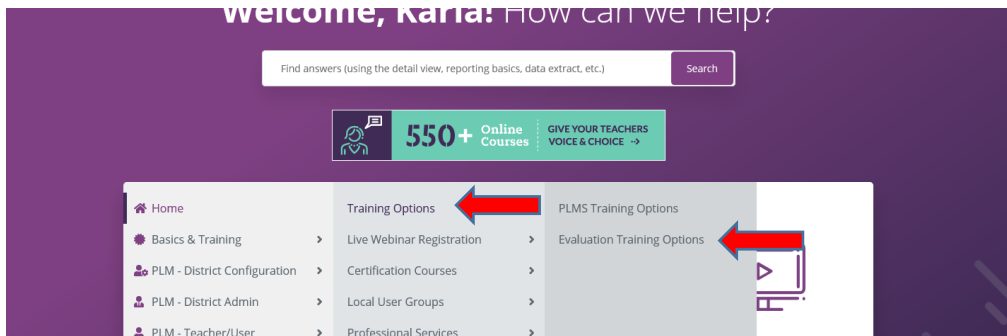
Welcome, Karla! How can we help?

Find answers (using the detail view, reporting basics, data extract, etc.)

Search

550+ Online Courses

GIVE YOUR TEACHERS VOICE & CHOICE →

Home

Basics & Training >

PLM - District Configuration >

PLM - District Admin >

PLM - Teacher/User >

Training Options

Live Webinar Registration >

Certification Courses >

Local User Groups >

Professional Services >

PLMS Training Options

Evaluation Training Options